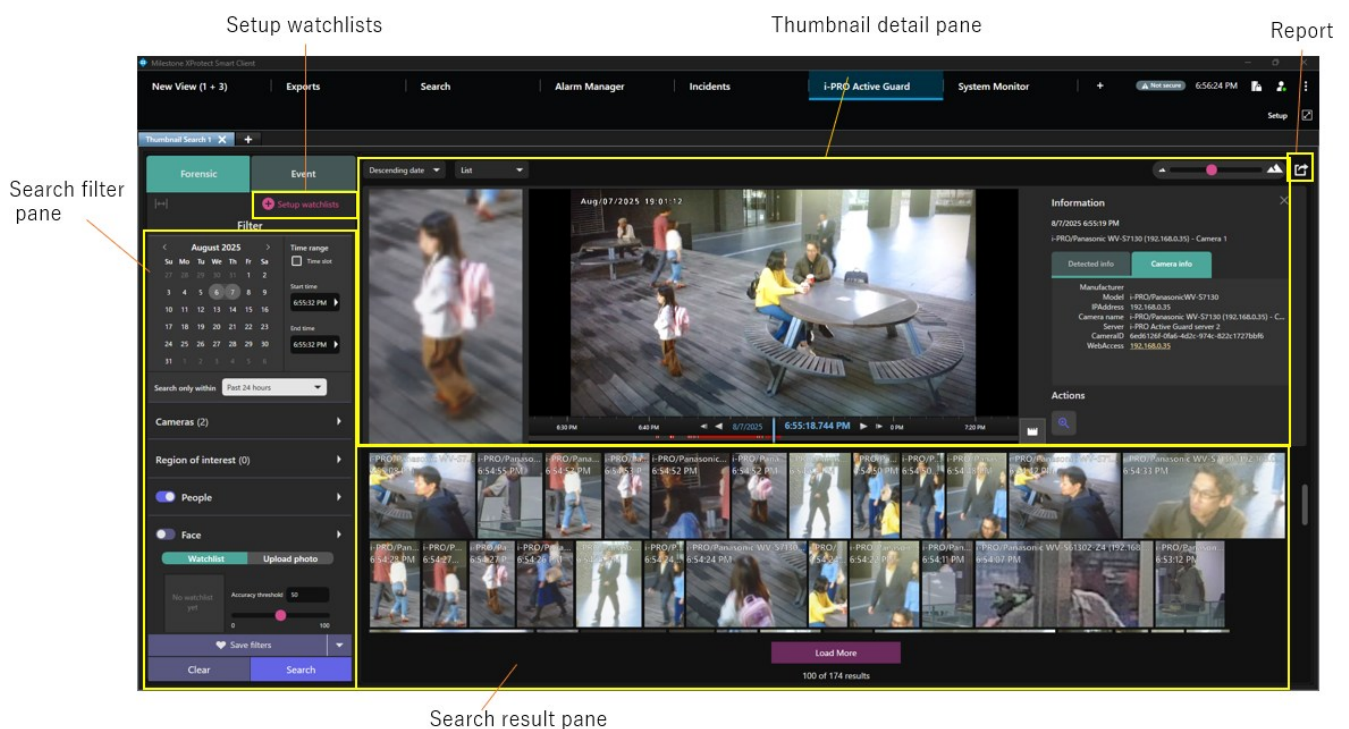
Setup watchlists

Thumbnail detail pane

Report

Search filter pane

Milestone XProtect Smart Client

New View (1 + 3)
Exports
Search
Alarm Manager
Incidents
i-PRO Active Guard
System Monitor
+
Not secure
6:56:24 PM

Setup

Thumbnail Search 1

Forensic
Event
Setup watchlists
Filter

August 2025

| Su | Mo | Tu | We | Th | Fr | Sa |
|---|---|---|---|---|---|---|
| 27 | 28 | 29 | 30 | 31 | 1 | 2 |
| 3 | 4 | 5 | 6 | 7 | 8 | 9 |
| 10 | 11 | 12 | 13 | 14 | 15 | 16 |
| 17 | 18 | 19 | 20 | 21 | 22 | 23 |
| 24 | 25 | 26 | 27 | 28 | 29 | 30 |
| 31 | 1 | 2 | 3 | 4 | 5 | 6 |

Time range
Time slot
Start time
6:55:32 PM
End time
6:55:32 PM

Search only within
Past 24 hours

Cameras (2)

Region of interest (0)

People

Face

Watchlist
Upload photo

No watchlist yet

Accuracy threshold 50
0
100

Save filters

Clear
Search

Descending date
List

Aug/07/2025 19:01:12

6:30 PM
6:40 PM
8/7/2025
6:55:18.744 PM
0 PM
7:20 PM

Information
8/7/2025 6:55:19 PM
i-PRO/Panasonic WV-S7130 (192.168.0.35) - Camera 1

Detected info
Camera info

Manufacturer
Model i-PRO/PanasonicWV-S7130
IPAddress 192.168.0.35
Camera name i-PRO/Panasonic WV-S7130 (192.168.0.35) - C...
Server i-PRO Active Guard server 2
CameraID 6ed6126f-0fa6-4d2c-974c-822c1727bbf6
WebAccess 192.168.0.35

Actions

i-PRO/Panaso... 6:54:55 PM
6:54:52 PM
6:54:52 PM
i-PRO/Panasonic... 6:54:52 PM
6:54:52 PM
6:54:50 PM
6:54:50
6:54:48 PM
6:54:42 PM
i-PRO/Panasonic WV-S 6:54:33 PM

i-PRO/Pan... 6:54:28 PM
i-PRO/P... 6:54:27
i-PRO/Pa... 6:54:27
i-PRO/Pa... 6:54:26
6:54:24
i-PRO/P... 6:54:24
i-PRO/Panasonic WV-S7130 6:54:24 PM
i-PRO/...
i-PRO/Pan... 6:54:22 PM
i-PRO/Pa... 6:54:11 PM
i-PRO/Panasonic WV-S6130Z-Z4 (192.168... 6:54:07 PM
i-PRO/Panason... 6:53:12 PM

Load More
100 of 174 results

Search result pane